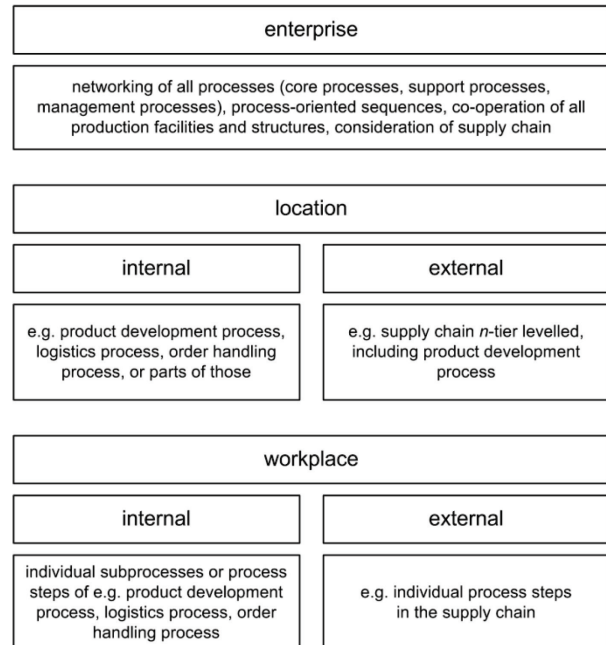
enterprise

networking of all processes (core processes, support processes, management processes), process-oriented sequences, co-operation of all production facilities and structures, consideration of supply chain

location

internal

external

e.g. product development process, logistics process, order handling process, or parts of those

e.g. supply chain *n*-tier levelled, including product development process

workplace

internal

external

individual subprocesses or process steps of e.g. product development process, logistics process, order handling process

e.g. individual process steps in the supply chain